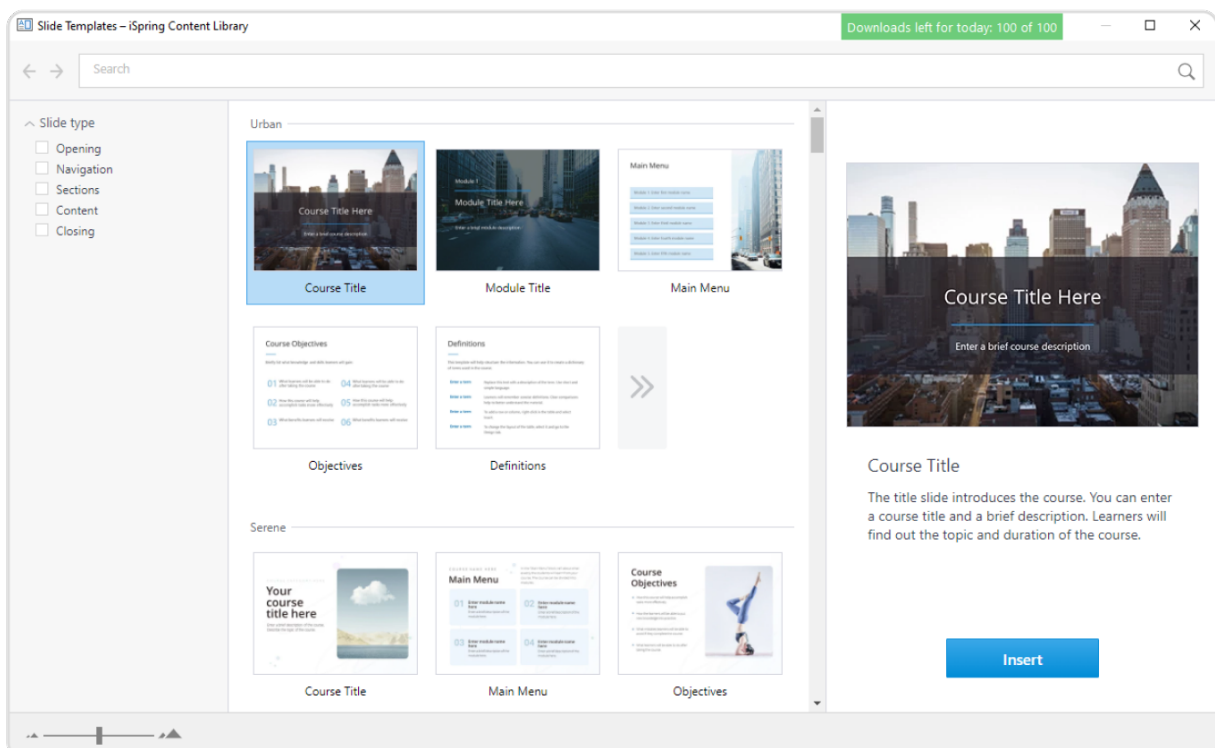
Slide Templates – iSpring Content Library

Downloads left for today: 100 of 100

Search

Slide type
Opening
Navigation
Sections
Content
Closing

Urban

Course Title Here
Enter a brief course description
Course Title

Module 1
Module Title Here
Enter a brief module description
Module Title

Main Menu
Main Menu

Course Objectives
Objectives

Definitions
Definitions

Serene

Your course title here
Course Title

Main Menu
Main Menu

Course Objectives
Objectives

Course Title Here
Enter a brief course description

Course Title

The title slide introduces the course. You can enter a course title and a brief description. Learners will find out the topic and duration of the course.

Insert